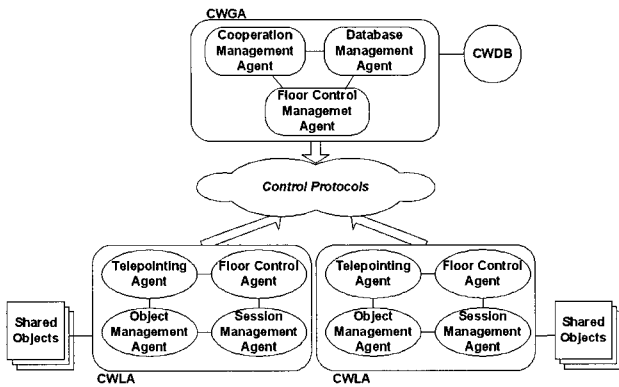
CWGA

Cooperation Management Agent

Database Management Agent

CWDB

Floor Control Managemet Agent

Control Protocols

Telepointing Agent

Floor Control Agent

Object Management Agent

Session Management Agent

Shared Objects

CWLA

Telepointing Agent

Floor Control Agent

Object Management Agent

Session Management Agent

Shared Objects

CWLA